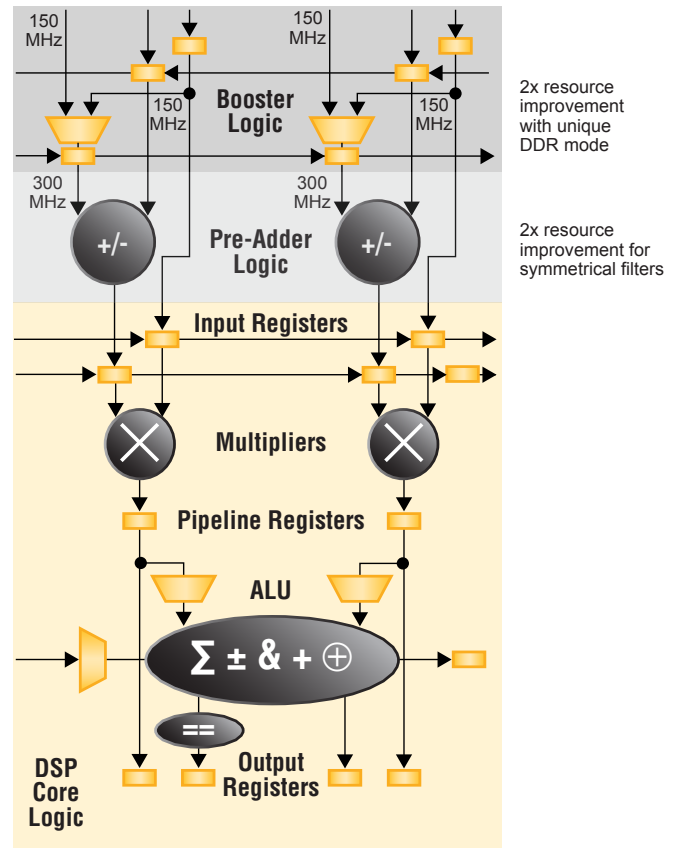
150 MHz

150 MHz

Booster Logic

150 MHz

150 MHz

2x resource improvement with unique DDR mode

300 MHz

300 MHz

+/-

Pre-Adder Logic

+/-

2x resource improvement for symmetrical filters

Input Registers

Multipliers

Pipeline Registers

ALU

$\sum \pm \& + \oplus$

==

DSP Core Logic

Output Registers